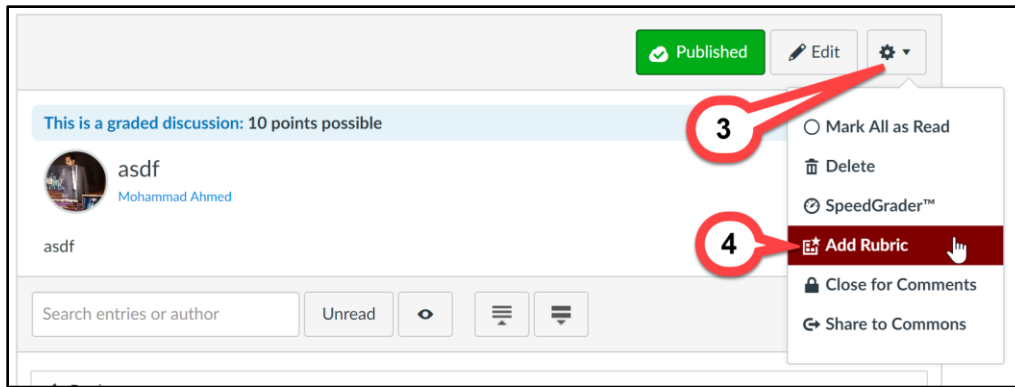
Published

Edit

This is a graded discussion: 10 points possible

asdf

Mohammad Ahmed

asdf

3

4

Mark All as Read

Delete

SpeedGrader™

Add Rubric

Close for Comments

Share to Commons

Search entries or author

Unread